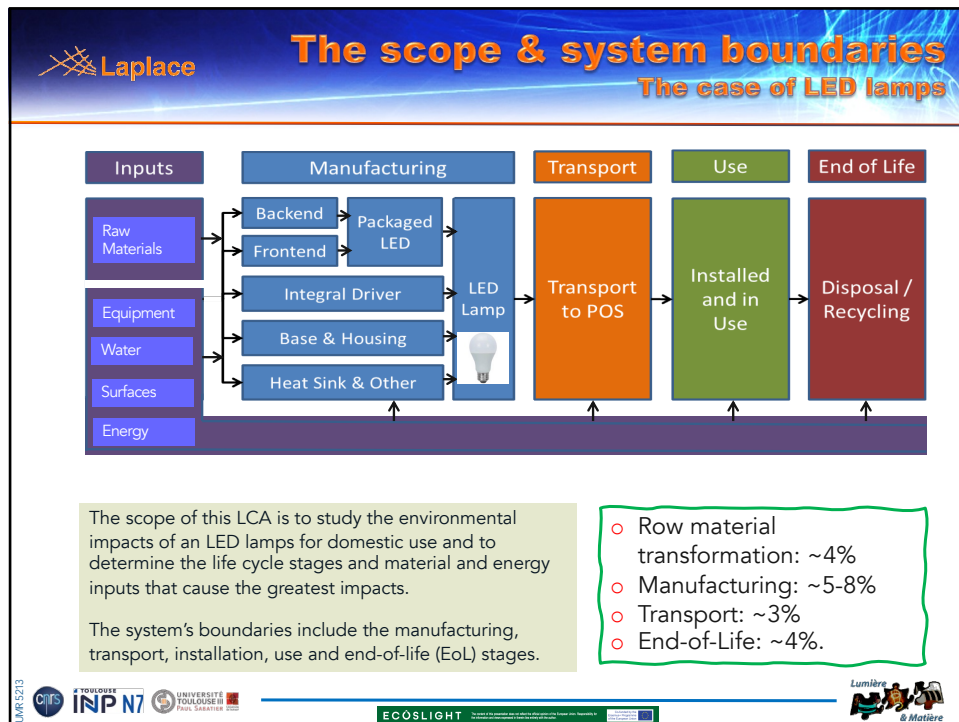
Laplace

The scope & system boundaries
The case of LED lamps

Inputs

Manufacturing

Transport

Use

End of Life

Raw Materials

Backend

Frontend

Packaged LED

Integral Driver

Base & Housing

Heat Sink & Other

LED Lamp

Transport to POS

Installed and in Use

Disposal / Recycling

Equipment

Water

Surfaces

Energy

The scope of this LCA is to study the environmental impacts of an LED lamps for domestic use and to determine the life cycle stages and material and energy inputs that cause the greatest impacts.

The system's boundaries include the manufacturing, transport, installation, use and end-of-life (EoL) stages.

o Row material transformation: ~4%
o Manufacturing: ~5-8%
o Transport: ~3%
o End-of-Life: ~4%.

UMR 5213

cnrs

TOULOUSE INP N7

UNIVERSITÉ TOULOUSE III PAUL SABATIER

ECOSLIGHT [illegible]

Lumière & Matière